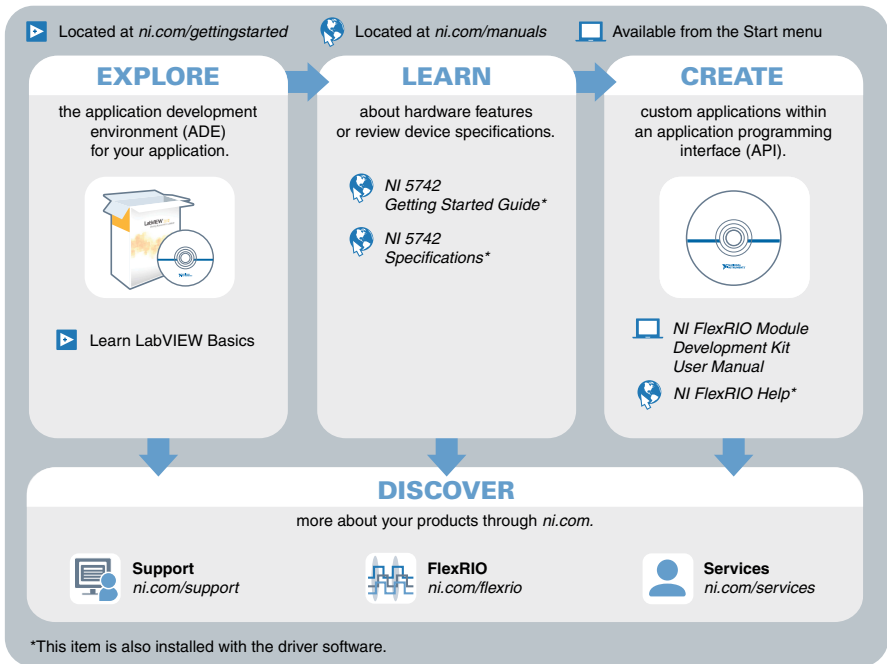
Located at ni.com/gettingstarted

Located at ni.com/manuals

Available from the Start menu

EXPLORE

the application development environment (ADE) for your application.

LabVIEW

Learn LabVIEW Basics

LEARN

about hardware features or review device specifications.

NI 5742 Getting Started Guide*

NI 5742 Specifications*

CREATE

custom applications within an application programming interface (API).

NI FlexRIO Module Development Kit User Manual

NI FlexRIO Help*

DISCOVER

more about your products through ni.com.

Support
ni.com/support

FlexRIO
ni.com/flexrio

Services
ni.com/services

*This item is also installed with the driver software.